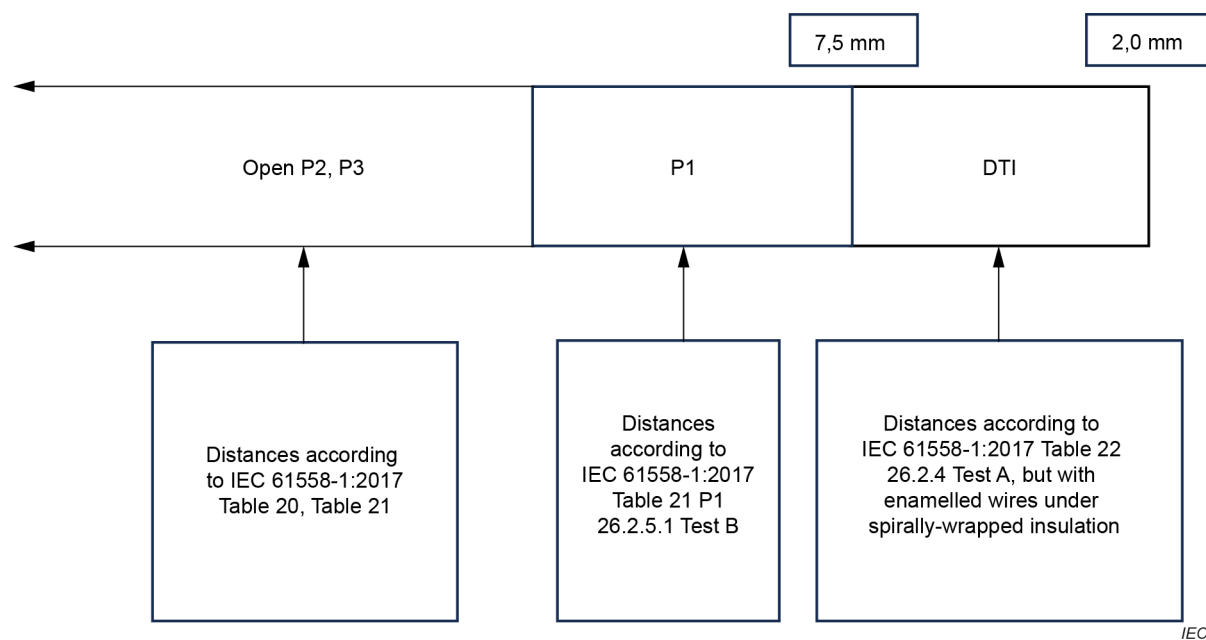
7,5 mm

2,0 mm

Open P2, P3

P1

DTI

Distances according to IEC 61558-1:2017 Table 20, Table 21

Distances according to IEC 61558-1:2017 Table 21 P1 26.2.5.1 Test B

Distances according to IEC 61558-1:2017 Table 22 26.2.4 Test A, but with enamelled wires under spirally-wrapped insulation

IEC